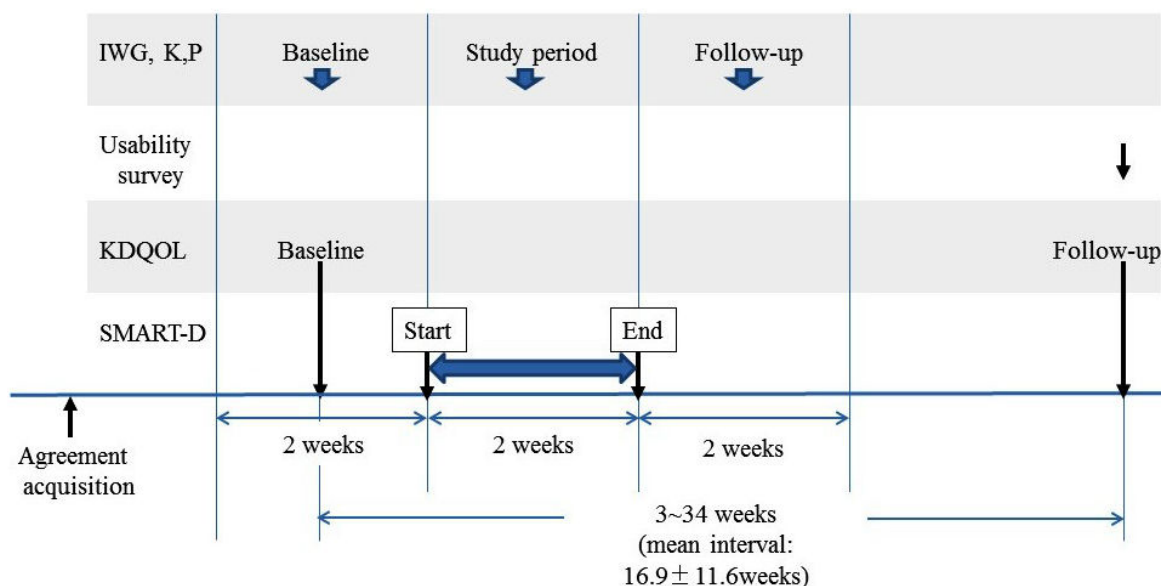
IWG, K,P
Baseline
Study period
Follow-up

Usability survey

KDQOL
Baseline
Follow-up

SMART-D
Start
End

Agreement acquisition

2 weeks
2 weeks
2 weeks

3~34 weeks (mean interval: $16.9 \pm 11.6$weeks)